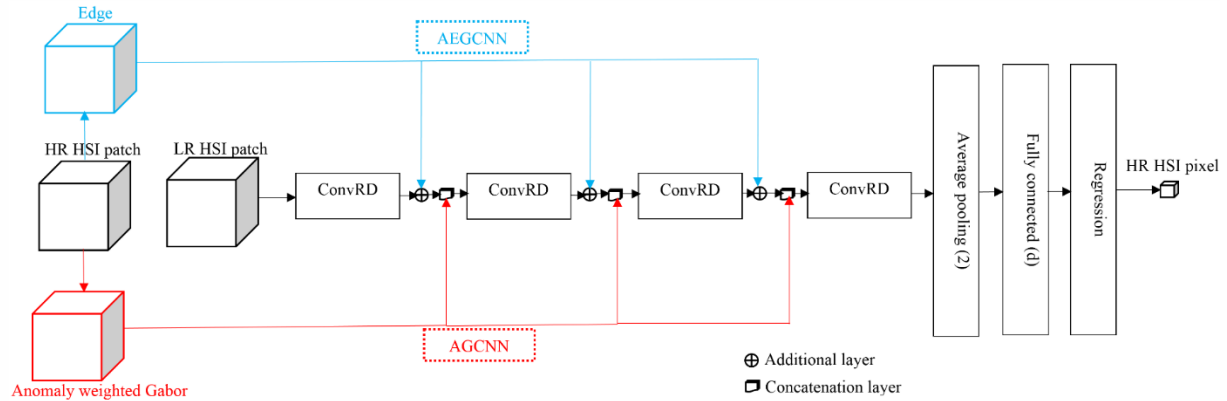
Edge

AEGCNN

HR HSI patch

LR HSI patch

ConvRD

ConvRD

ConvRD

ConvRD

Average pooling (2)

Fully connected (d)

Regression

HR HSI pixel

AGCNN

Anomaly weighted Gabor

$\oplus$ Additional layer

Concatenation layer